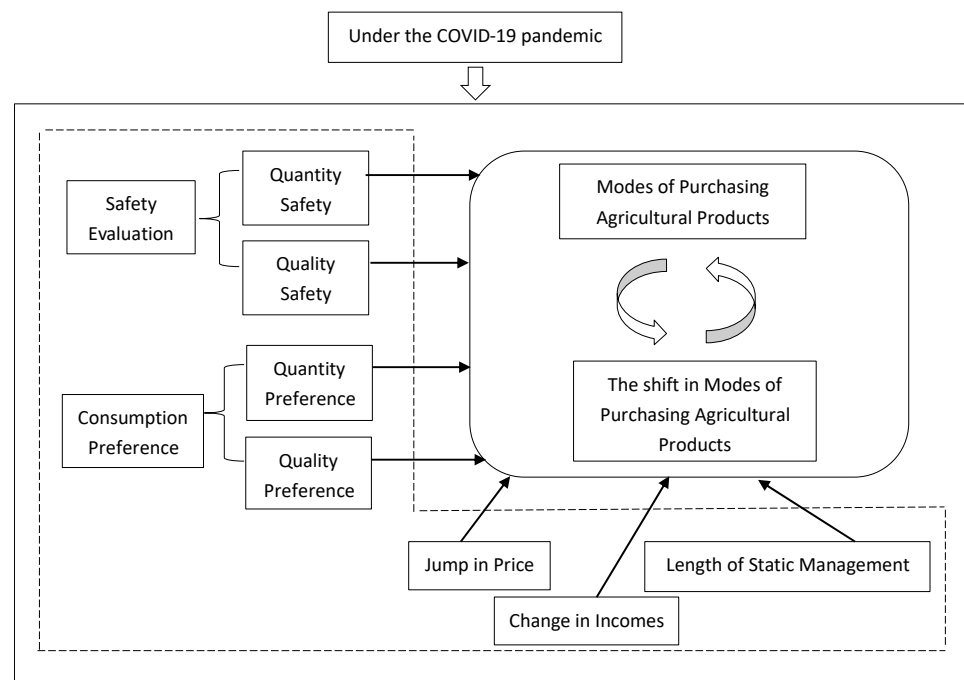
Under the COVID-19 pandemic

Safety Evaluation

Quantity Safety

Quality Safety

Consumption Preference

Quantity Preference

Quality Preference

Modes of Purchasing Agricultural Products

The shift in Modes of Purchasing Agricultural Products

Jump in Price

Length of Static Management

Change in Incomes